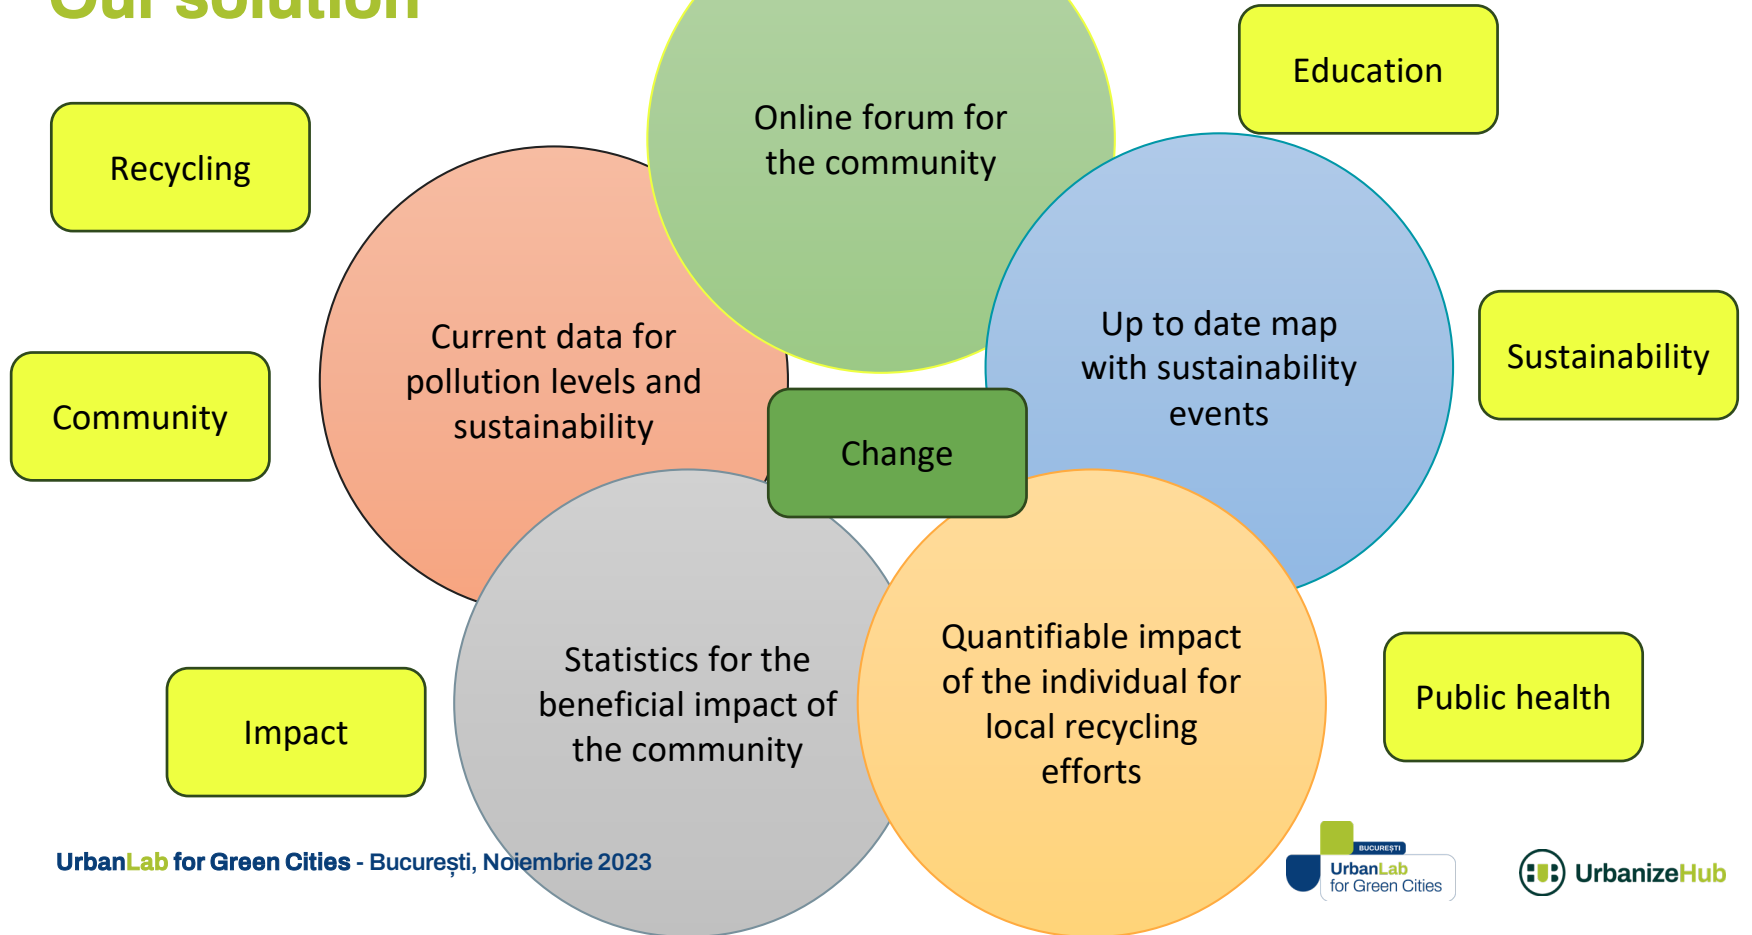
Our solution

Recycling

Online forum for the community

Education

Current data for pollution levels and sustainability

Up to date map with sustainability events

Sustainability

Community

Change

Statistics for the beneficial impact of the community

Quantifiable impact of the individual for local recycling efforts

Impact

Public health

UrbanLab for Green Cities - București, Noiembrie 2023

BUCUREȘTI
UrbanLab
for Green Cities

UrbanizeHub